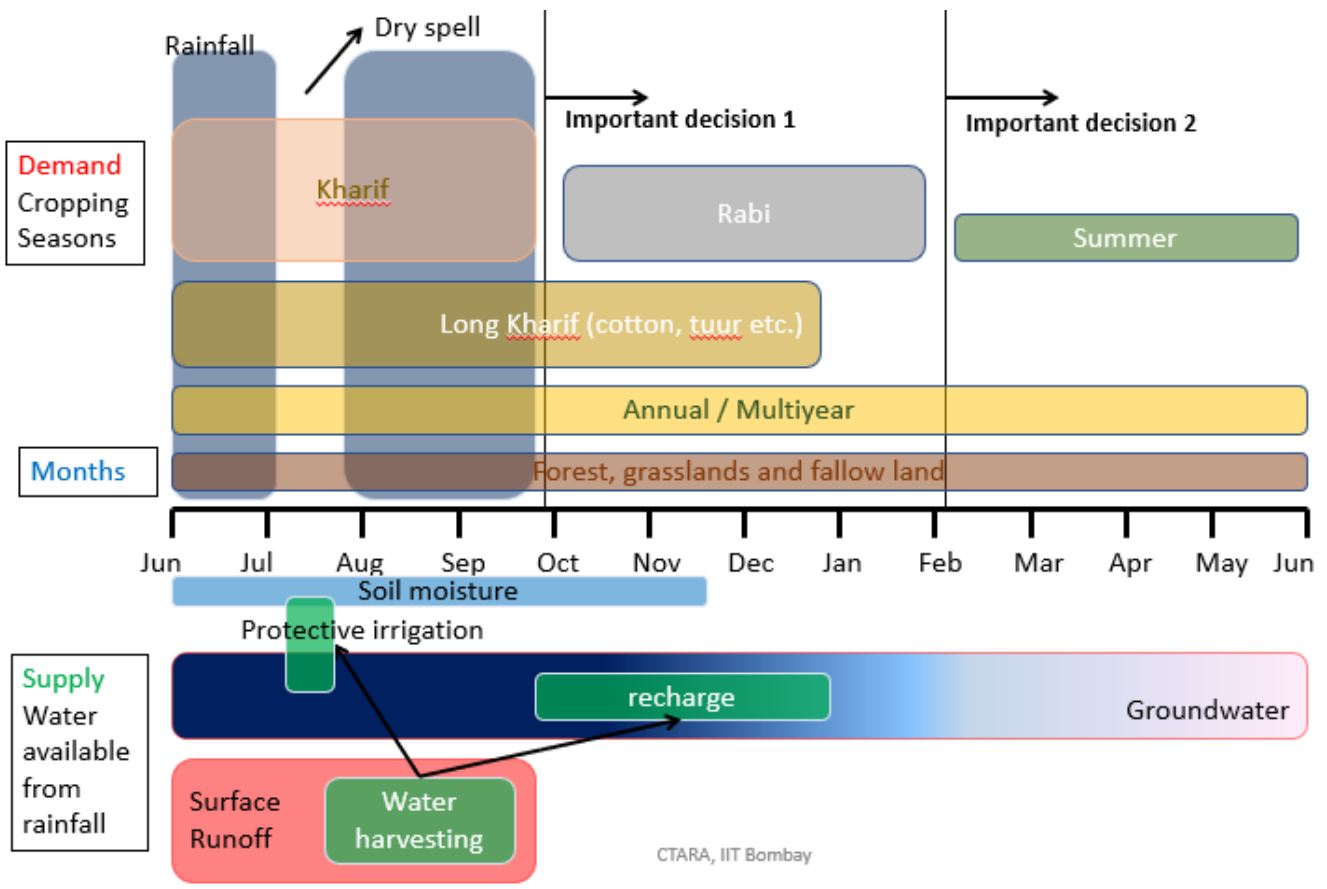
Rainfall

Dry spell

Important decision 1

Important decision 2

Demand
Cropping
Seasons

Kharif

Rabi

Summer

Long Kharif (cotton, tuur etc.)

Annual / Multiyear

Months

Forest, grasslands and fallow land

Jun Jul Aug Sep Oct Nov Dec Jan Feb Mar Apr May Jun

Soil moisture

Protective irrigation

Supply
Water
available
from
rainfall

recharge

Groundwater

Surface
Runoff

Water
harvesting

CTARA, IIT Bombay